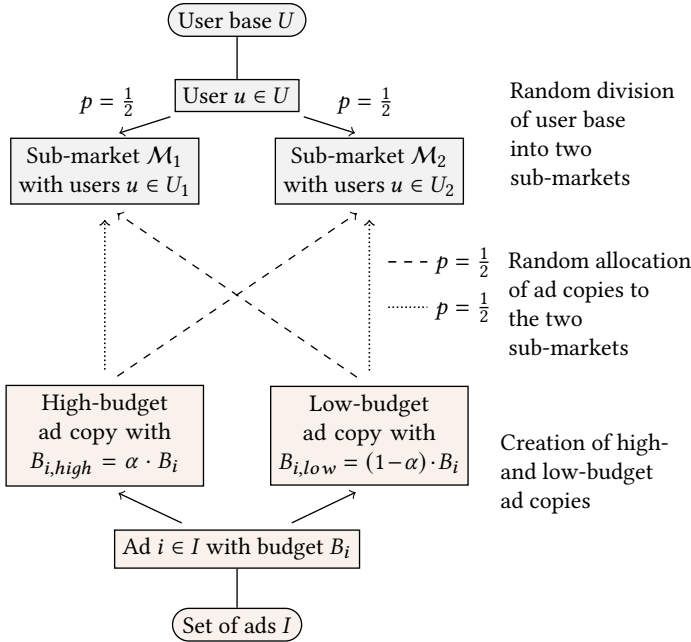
User base $U$

User $u \in U$

$p = \frac{1}{2}$

$p = \frac{1}{2}$

Random division of user base into two sub-markets

Sub-market $\mathcal{M}_1$ with users $u \in U_1$

Sub-market $\mathcal{M}_2$ with users $u \in U_2$

$p = \frac{1}{2}$

$p = \frac{1}{2}$

Random allocation of ad copies to the two sub-markets

High-budget ad copy with $B_{i,high} = \alpha \cdot B_i$

Low-budget ad copy with $B_{i,low} = (1-\alpha) \cdot B_i$

Creation of high- and low-budget ad copies

Ad $i \in I$ with budget $B_i$

Set of ads $I$